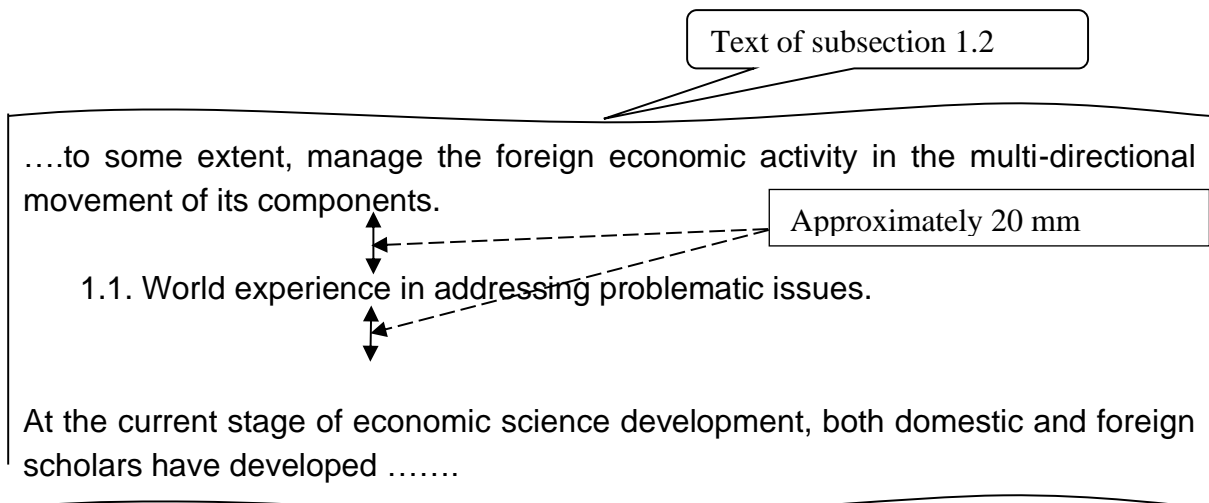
Text of subsection 1.2

….to some extent, manage the foreign economic activity in the multi-directional movement of its components.

Approximately 20 mm

1.1. World experience in addressing problematic issues.

At the current stage of economic science development, both domestic and foreign scholars have developed …….